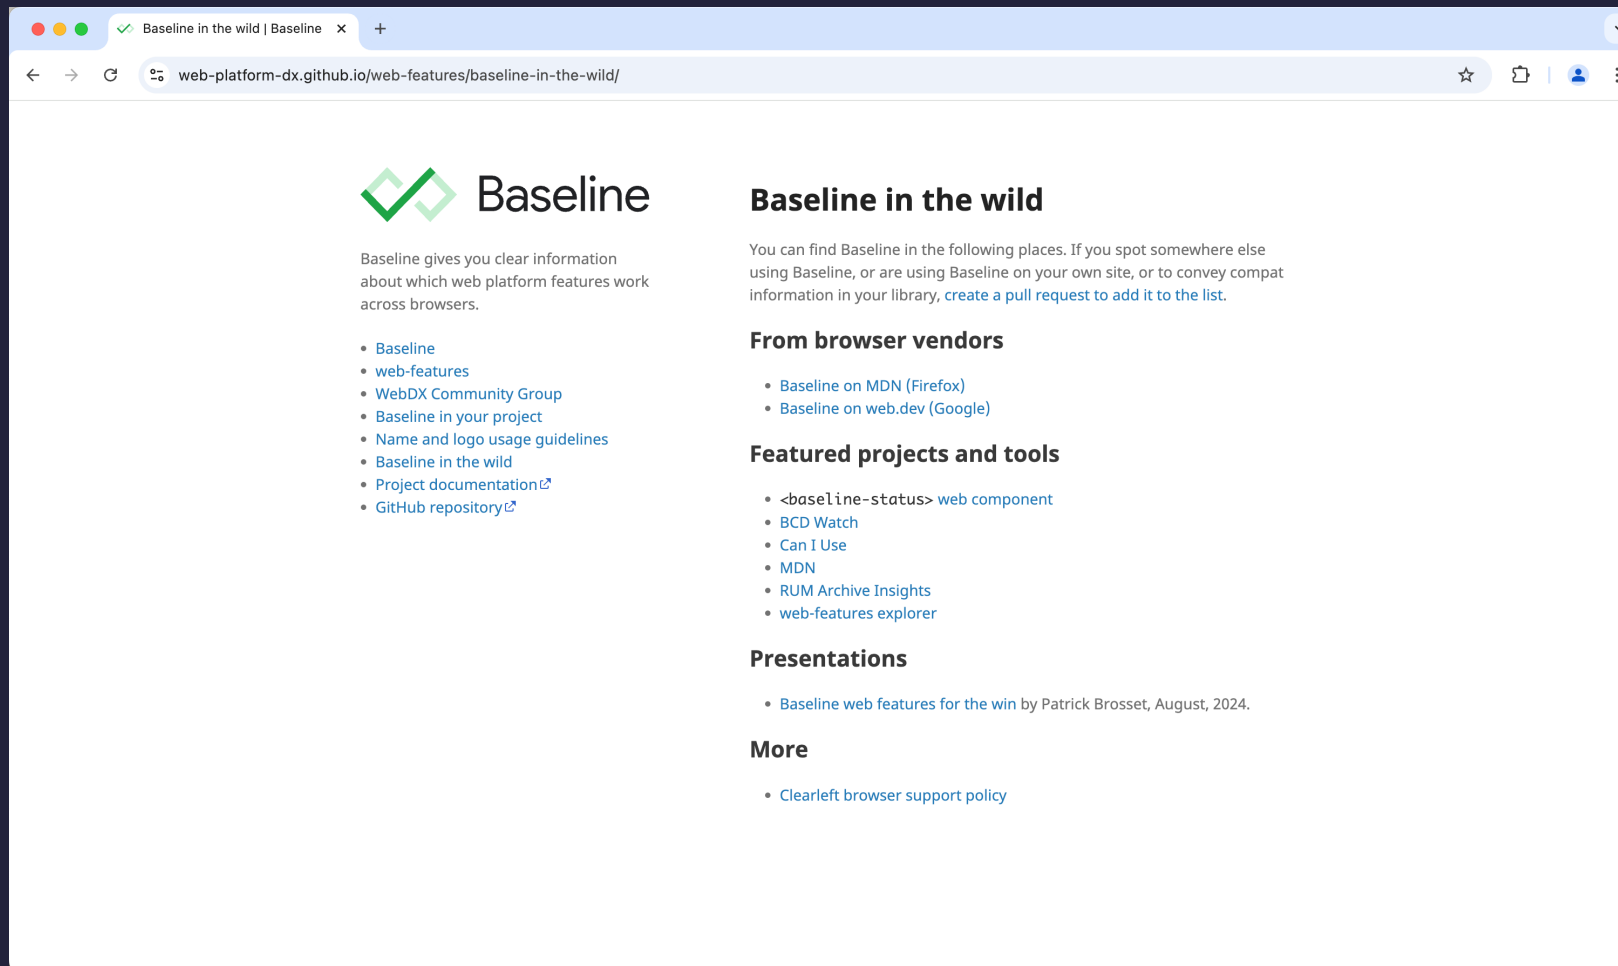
Baseline in the wild | Baseline

web-platform-dx.github.io/web-features/baseline-in-the-wild/

Baseline

Baseline gives you clear information about which web platform features work across browsers.

- Baseline
- web-features
- WebDX Community Group
- Baseline in your project
- Name and logo usage guidelines
- Baseline in the wild
- Project documentation
- GitHub repository

Baseline in the wild

You can find Baseline in the following places. If you spot somewhere else using Baseline, or are using Baseline on your own site, or to convey compat information in your library, create a pull request to add it to the list.

From browser vendors

- Baseline on MDN (Firefox)
- Baseline on web.dev (Google)

Featured projects and tools

- <baseline-status> web component
- BCD Watch
- Can I Use
- MDN
- RUM Archive Insights
- web-features explorer

Presentations

- Baseline web features for the win by Patrick Brosset, August, 2024.

More

- Clearleft browser support policy